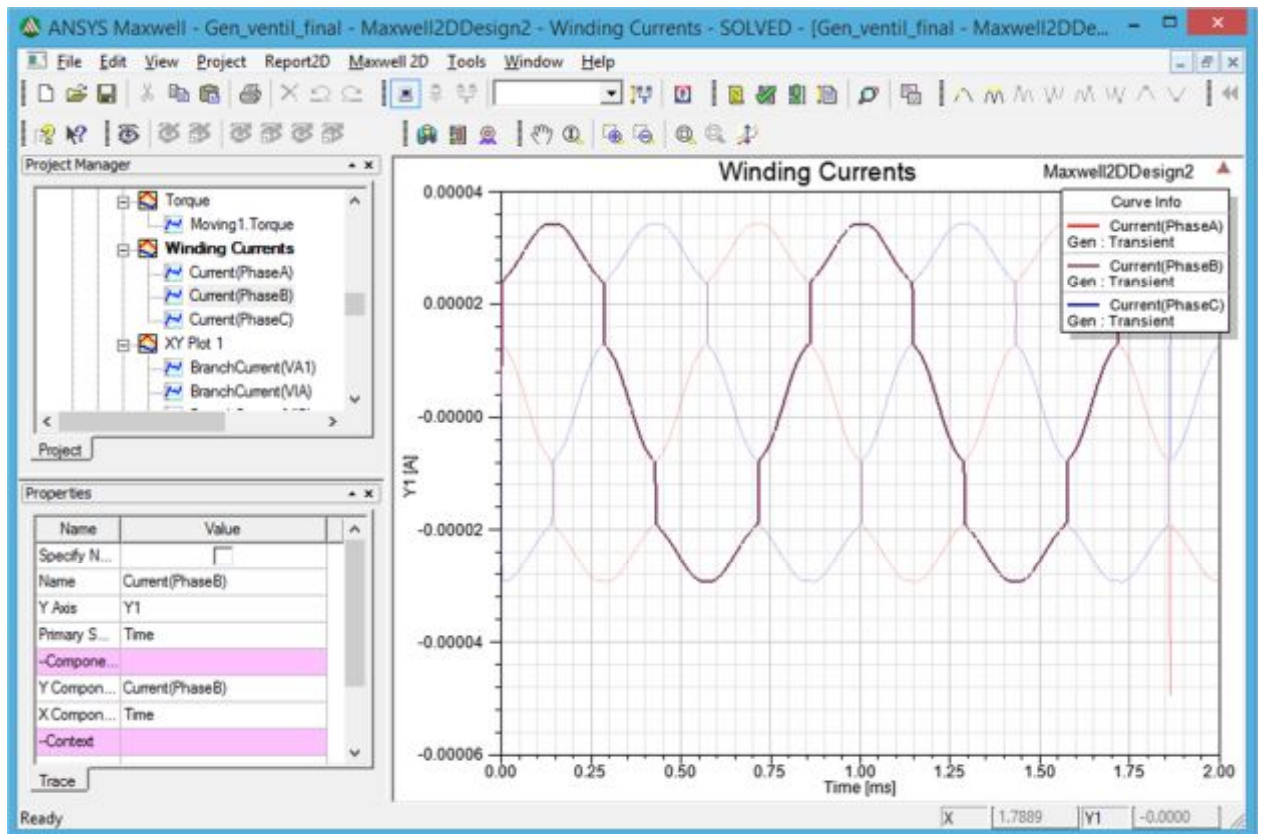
ANSYS Maxwell - Gen_ventil_final - Maxwell2DDesign2 - Winding Currents - SOLVED - [Gen_ventil_final - Maxwell2DDe...

File Edit View Project Report2D Maxwell 2D Tools Window Help

Project Manager

Torque
Moving1.Torque
Winding Currents
Current(PhaseA)
Current(PhaseB)
Current(PhaseC)
XY Plot 1
BranchCurrent(VA1)
BranchCurrent(VIA)

Project

Properties

| Name | Value |
|---|---|
| Specify N... | |
| Name | Current(PhaseB) |
| Y Axis | Y1 |
| Primary S... | Time |
| -Compone... | |
| Y Compon... | Current(PhaseB) |
| X Compon... | Time |
| -Context | |

Trace

Winding Currents

Maxwell2DDesign2

Curve Info
Current(PhaseA)
Gen : Transient
Current(PhaseB)
Gen : Transient
Current(PhaseC)
Gen : Transient

0.00004
0.00002
-0.00000
-0.00002
-0.00004
-0.00006

Y1 [A]

0.00 0.25 0.50 0.75 1.00 1.25 1.50 1.75 2.00
Time [ms]

Ready

X 1.7889 Y1 -0.0000